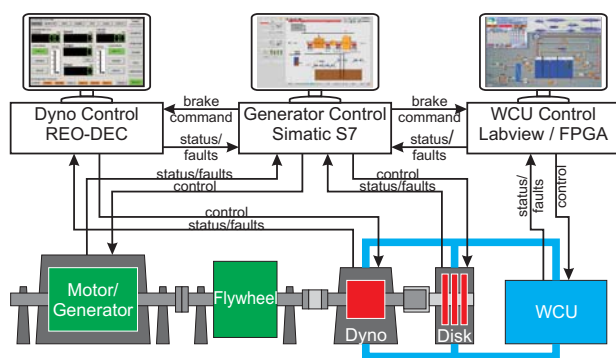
Dyno Control
REO-DEC

brake
command

status/
faults

Generator Control
Simatic S7

brake
command

status/
faults

WCU Control
Labview / FPGA

status/faults
control

control
status/faults

control
status/faults

status/
faults

control

Motor/
Generator

Flywheel

Dyno

Disk

WCU